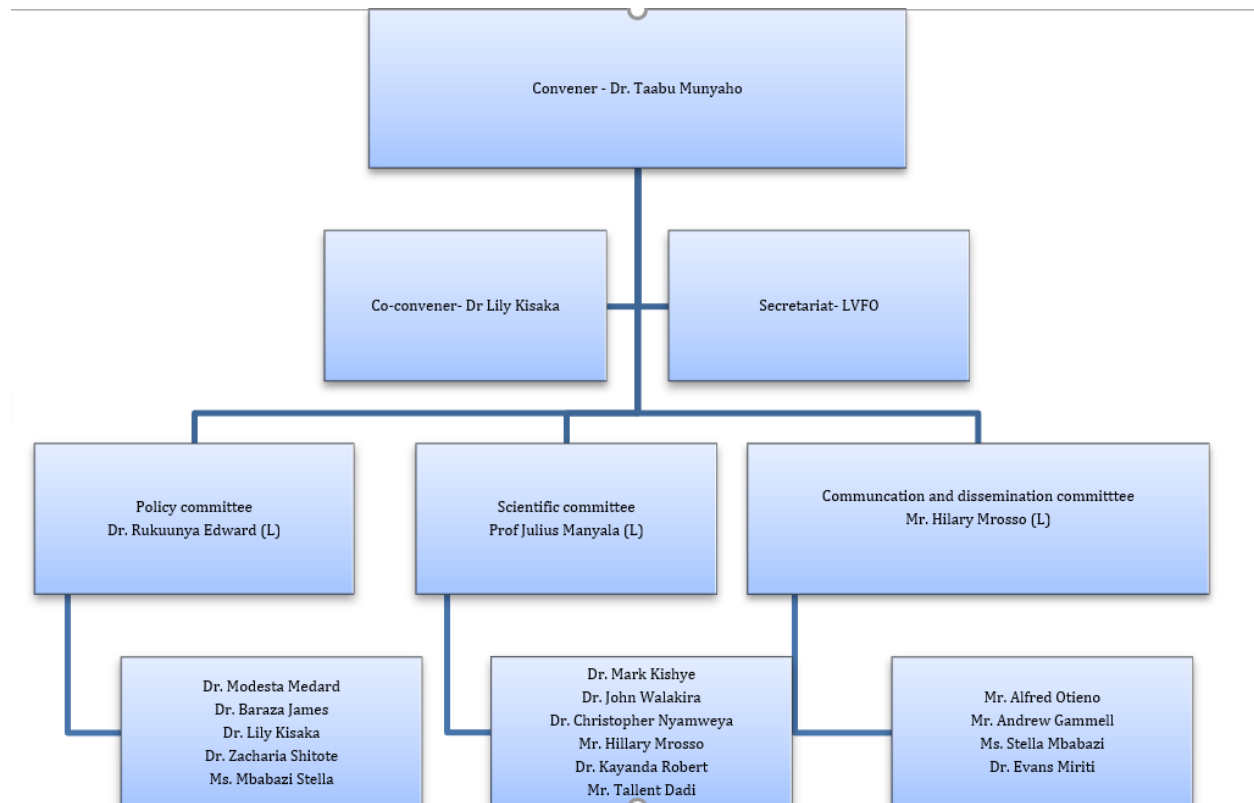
Convener - Dr. Taabu Munyaho

Co-convener- Dr Lily Kisaka

Secretariat- LVFO

Policy committee
Dr. Rukuunya Edward (L)

Scientific committee
Prof Julius Manyala (L)

Communcation and dissemination committtee
Mr. Hilary Mrosso (L)

Dr. Modesta Medard
Dr. Baraza James
Dr. Lily Kisaka
Dr. Zacharia Shitote
Ms. Mbabazi Stella

Dr. Mark Kishye
Dr. John Walakira
Dr. Christopher Nyamweya
Mr. Hillary Mrosso
Dr. Kayanda Robert
Mr. Tallent Dadi

Mr. Alfred Otieno
Mr. Andrew Gammell
Ms. Stella Mbabazi
Dr. Evans Miriti